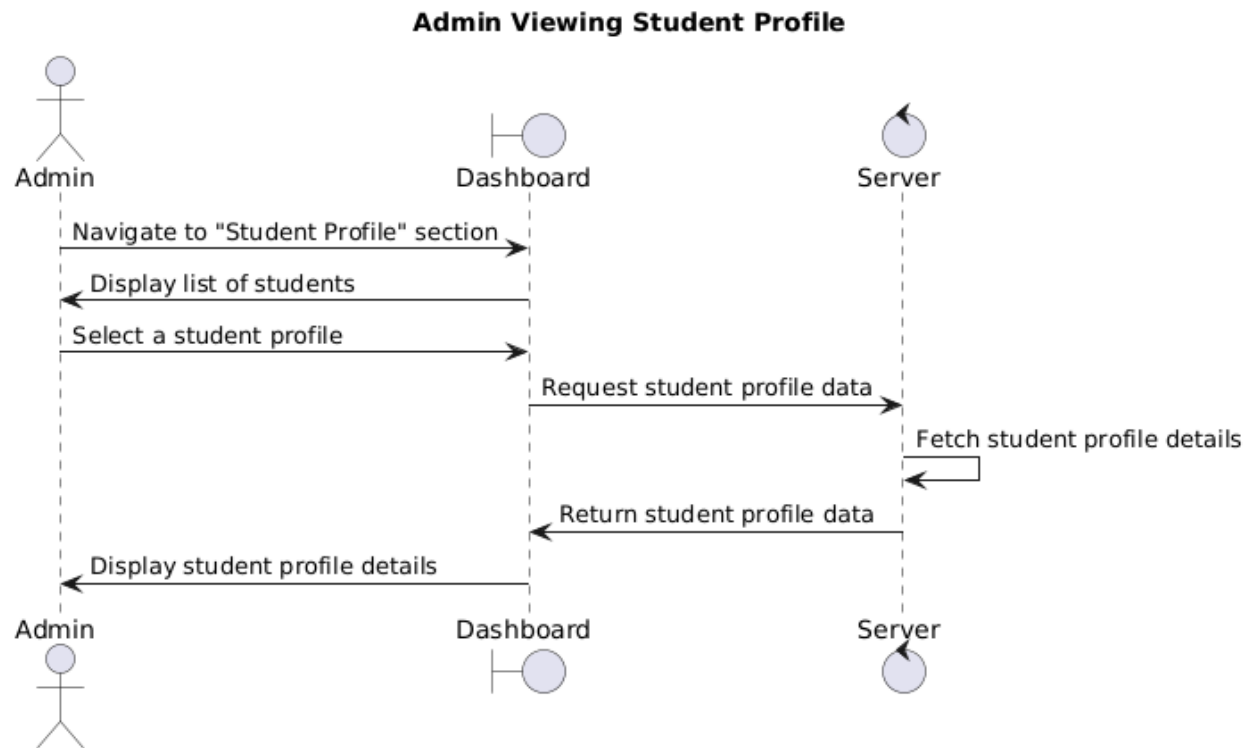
Admin Viewing Student Profile

Admin
Dashboard
Server

Navigate to "Student Profile" section
Display list of students
Select a student profile
Request student profile data
Fetch student profile details
Return student profile data
Display student profile details

Admin
Dashboard
Server